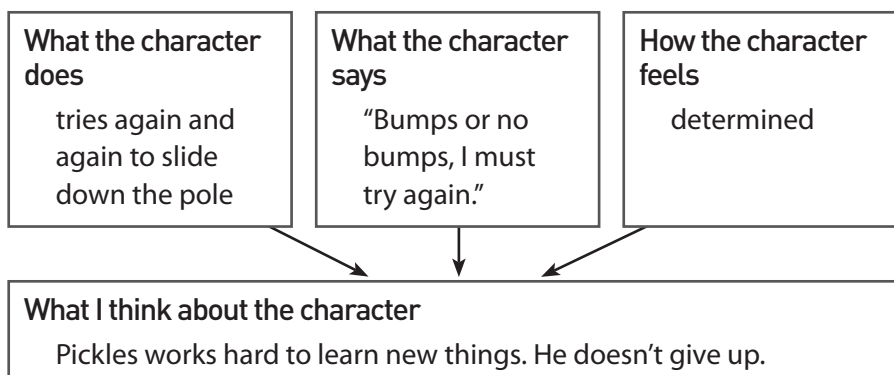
What the character does

tries again and again to slide down the pole

What the character says

"Bumps or no bumps, I must try again."

How the character feels

determined

What I think about the character

Pickles works hard to learn new things. He doesn't give up.